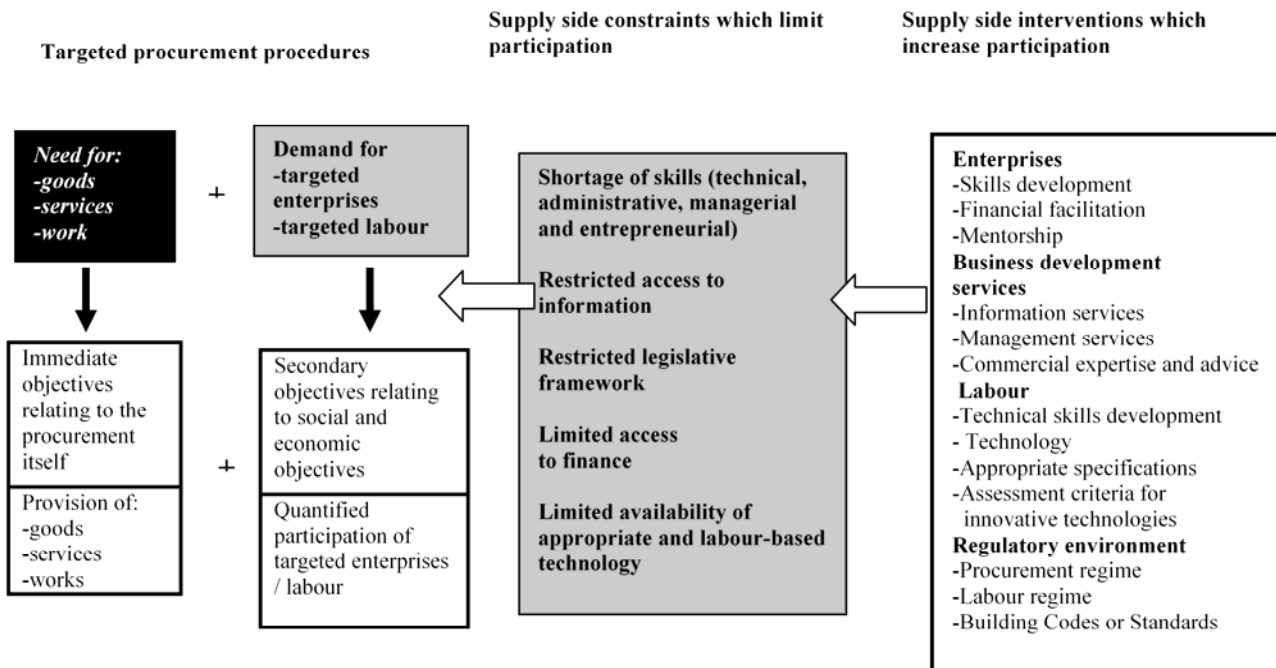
Targeted procurement procedures

Supply side constraints which limit participation

Supply side interventions which increase participation

Need for:
-goods
-services
-work

+

Demand for
-targeted enterprises
-targeted labour

Immediate objectives relating to the procurement itself

Provision of:
-goods
-services
-works

+

Secondary objectives relating to social and economic objectives

Quantified participation of targeted enterprises / labour

Shortage of skills (technical, administrative, managerial and entrepreneurial)

Restricted access to information

Restricted legislative framework

Limited access to finance

Limited availability of appropriate and labour-based technology

Enterprises
-Skills development
-Financial facilitation
-Mentorship
Business development services
-Information services
-Management services
-Commercial expertise and advice
Labour
-Technical skills development
- Technology
-Appropriate specifications
-Assessment criteria for innovative technologies
Regulatory environment
-Procurement regime
-Labour regime
-Building Codes or Standards